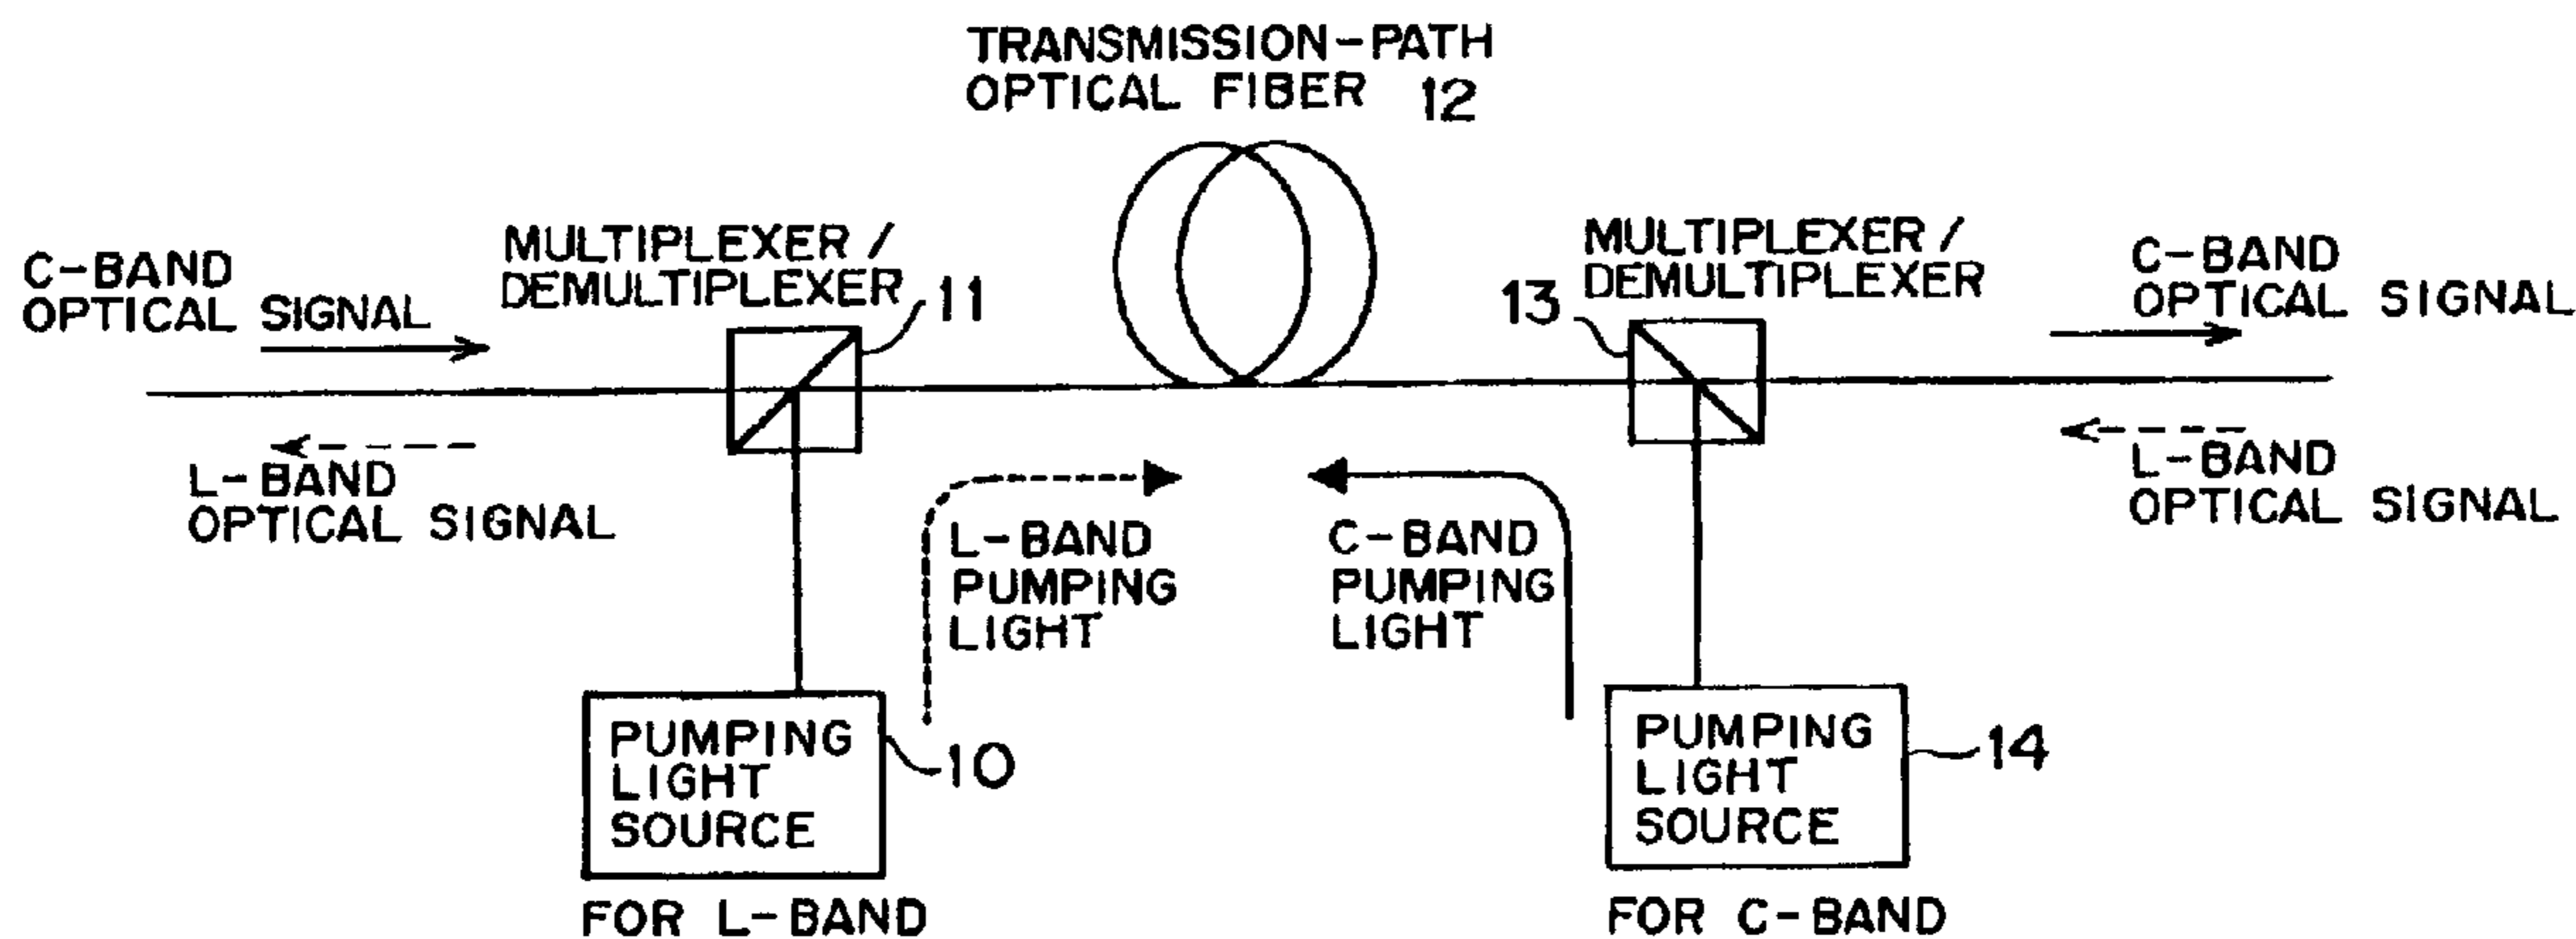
TRANSMISSION-PATH OPTICAL FIBER 12

C-BAND OPTICAL SIGNAL

MULTIPLEXER / DEMULTIPLEXER 11

L-BAND OPTICAL SIGNAL

MULTIPLEXER / DEMULTIPLEXER 13

C-BAND OPTICAL SIGNAL

L-BAND OPTICAL SIGNAL

L-BAND PUMPING LIGHT

C-BAND PUMPING LIGHT

PUMPING LIGHT SOURCE 10

FOR L-BAND

PUMPING LIGHT SOURCE 14

FOR C-BAND